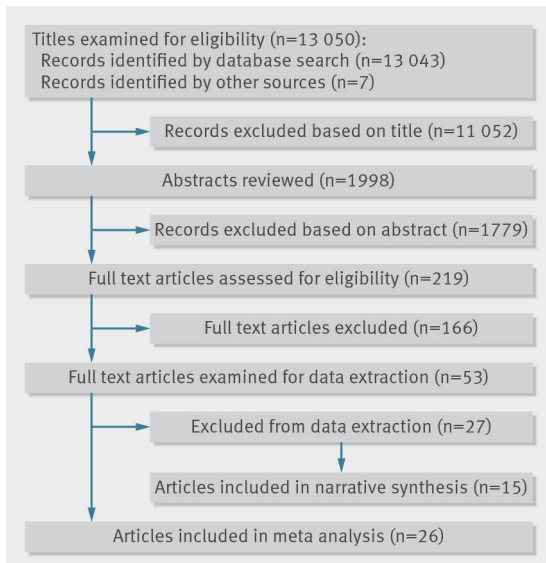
Titles examined for eligibility (n=13 050):
Records identified by database search (n=13 043)
Records identified by other sources (n=7)

Records excluded based on title (n=11 052)

Abstracts reviewed (n=1998)

Records excluded based on abstract (n=1779)

Full text articles assessed for eligibility (n=219)

Full text articles excluded (n=166)

Full text articles examined for data extraction (n=53)

Excluded from data extraction (n=27)

Articles included in narrative synthesis (n=15)

Articles included in meta analysis (n=26)